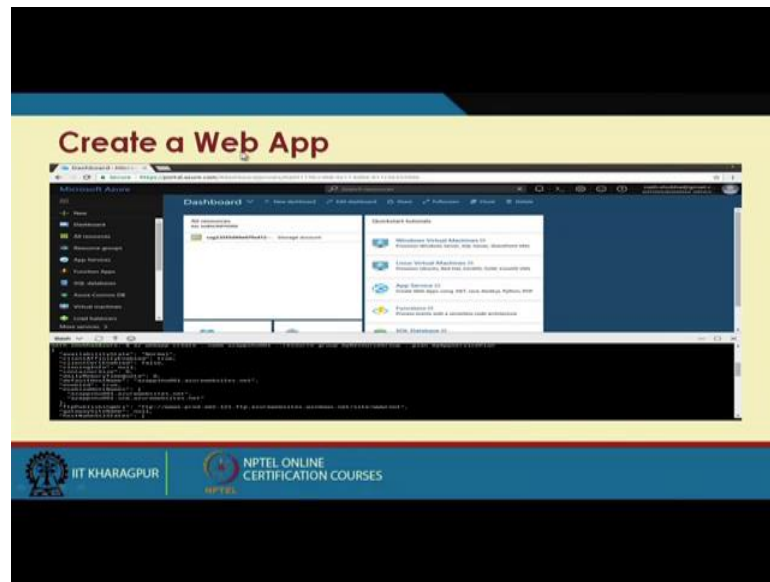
Create a Web App

Microsoft Azure

Dashboard

+ New dashboard

Edit dashboard

Share

Fullscreen

Clone

Delete

+ New

Dashboard

All resources

Resource groups

App Services

Function Apps

SQL databases

Azure Cosmos DB

Virtual machines

Load balancers

More services

All resources

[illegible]

Storage account

Quickstart tutorials

Windows Virtual Machines

Linux Virtual Machines

App Service

Functions

SQL Database

Bash

"availabilityState": "Normal",

"defaultHostName": "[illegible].azurewebsites.net",

"enabled": true,

"enabledHostNames": [

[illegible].azurewebsites.net",

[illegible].scm.azurewebsites.net"

],

"ftpPublishingUrl": "ftp://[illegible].ftp.azurewebsites.windows.net/site/wwwroot",

IIT KHARAGPUR

NPTEL ONLINE CERTIFICATION COURSES

NPTEL